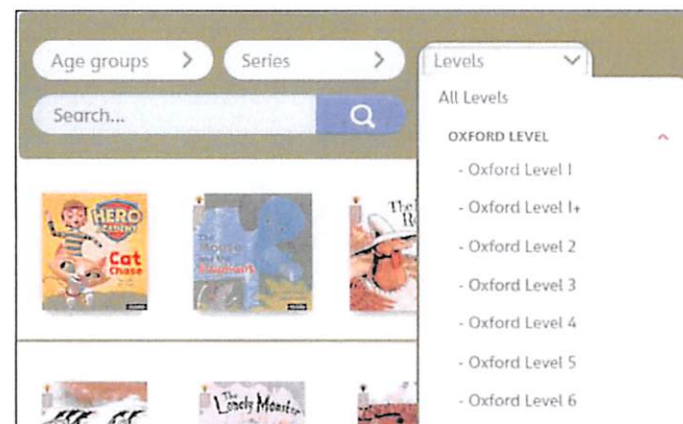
Age groups >
Series >
Levels
Search...
All Levels
OXFORD LEVEL
- Oxford Level 1
- Oxford Level 1+
- Oxford Level 2
- Oxford Level 3
- Oxford Level 4
- Oxford Level 5
- Oxford Level 6
HERO ACADEMY
Cat Chase
The Mouse and the Elephant
The Lonely Monster